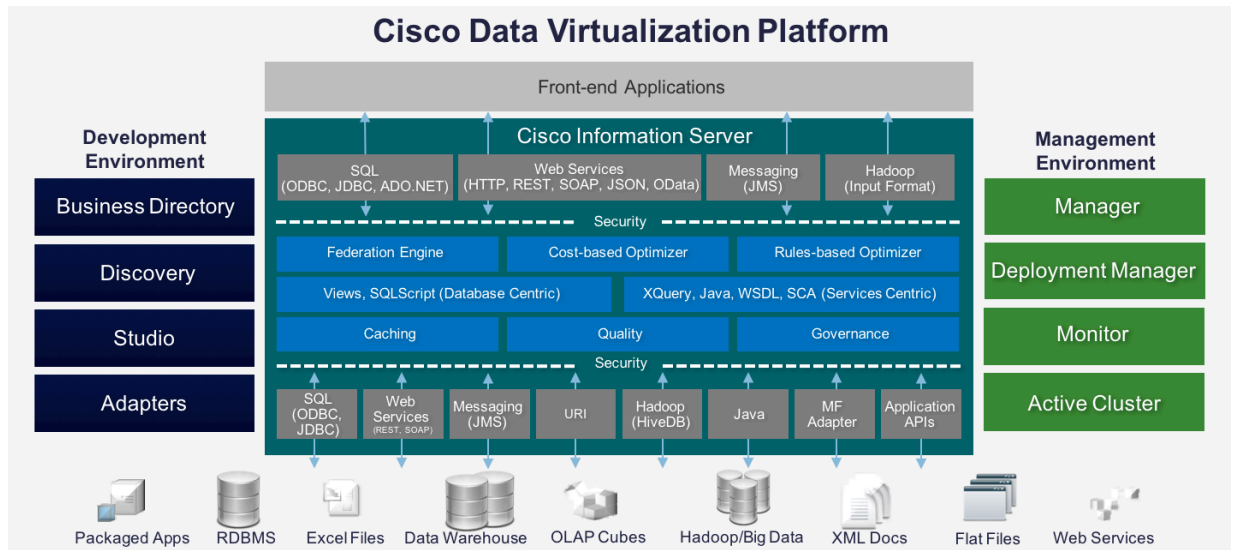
Cisco Data Virtualization Platform

Front-end Applications

Development Environment

Business Directory

Discovery

Studio

Adapters

Cisco Information Server

SQL (ODBC, JDBC, ADO.NET)

Web Services (HTTP, REST, SOAP, JSON, OData)

Messaging (JMS)

Hadoop (Input Format)

Security

Federation Engine

Cost-based Optimizer

Rules-based Optimizer

Views, SQLScript (Database Centric)

XQuery, Java, WSDL, SCA (Services Centric)

Caching

Quality

Governance

Security

SQL (ODBC, JDBC)

Web Services (REST, SOAP)

Messaging (JMS)

URI

Hadoop (HiveDB)

Java

MF Adapter

Application APIs

Management Environment

Manager

Deployment Manager

Monitor

Active Cluster

Packaged Apps

RDBMS

Excel Files

Data Warehouse

OLAP Cubes

Hadoop/Big Data

XML Docs

Flat Files

Web Services